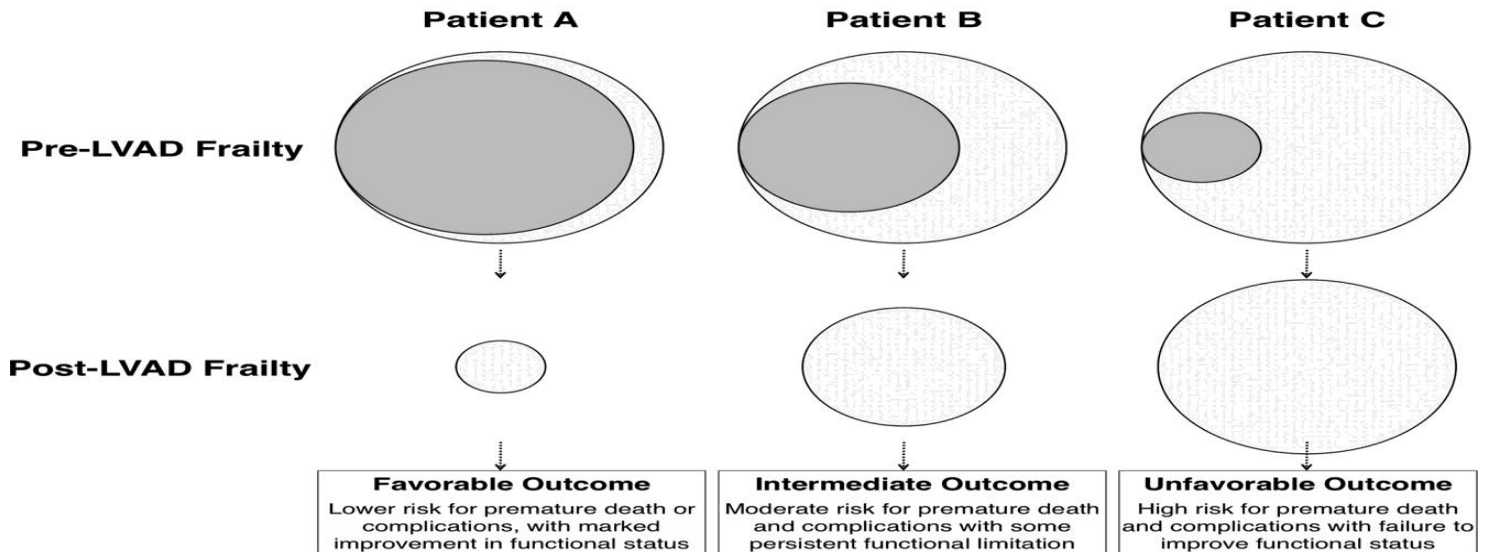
Patient A

Patient B

Patient C

Pre-LVAD Frailty

Post-LVAD Frailty

Favorable Outcome
Lower risk for premature death or complications, with marked improvement in functional status

Intermediate Outcome
Moderate risk for premature death and complications with some persistent functional limitation

Unfavorable Outcome
High risk for premature death and complications with failure to improve functional status